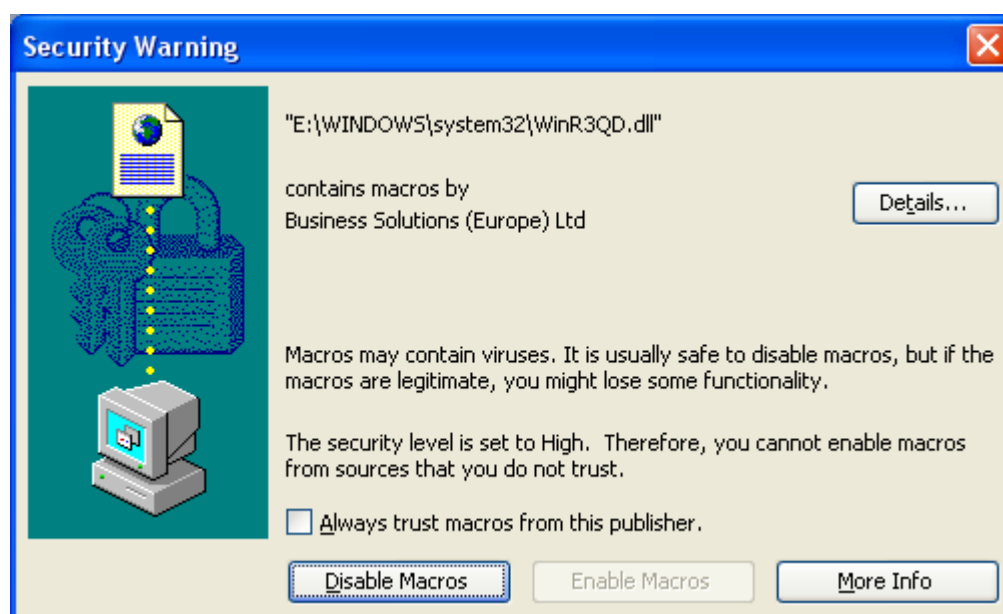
Security Warning

"E:\WINDOWS\system32\WinR3QD.dll"

contains macros by
Business Solutions (Europe) Ltd

Details...

Macros may contain viruses. It is usually safe to disable macros, but if the macros are legitimate, you might lose some functionality.

The security level is set to High. Therefore, you cannot enable macros from sources that you do not trust.

Always trust macros from this publisher.

Disable Macros

Enable Macros

More Info